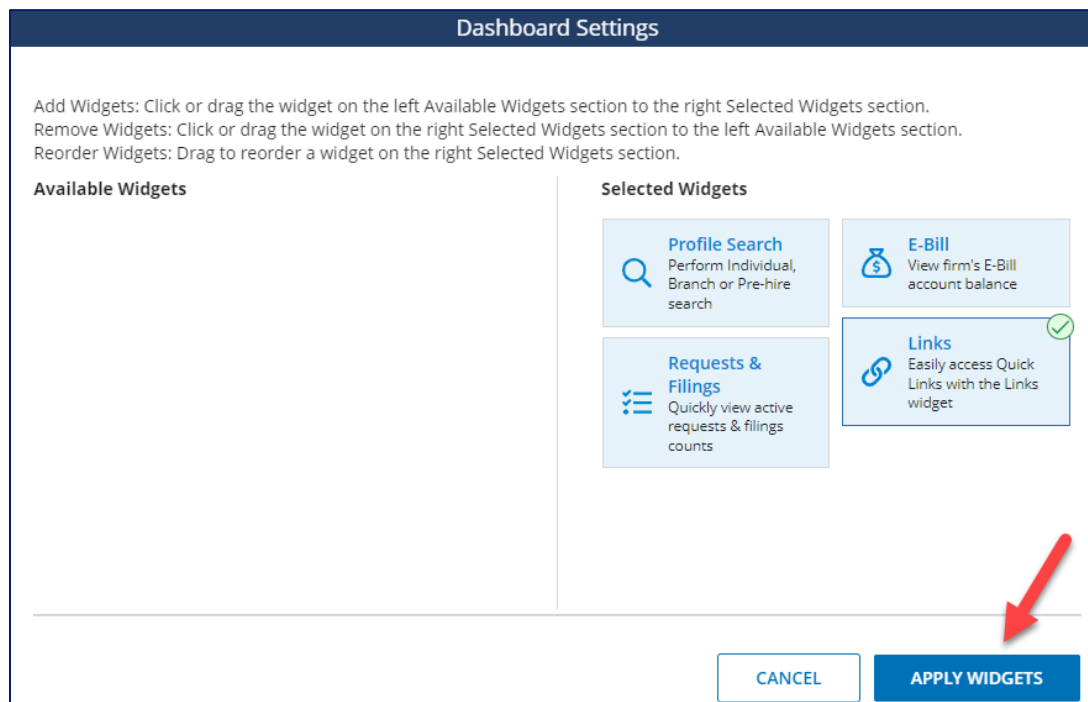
Dashboard Settings

Add Widgets: Click or drag the widget on the left Available Widgets section to the right Selected Widgets section.
Remove Widgets: Click or drag the widget on the right Selected Widgets section to the left Available Widgets section.
Reorder Widgets: Drag to reorder a widget on the right Selected Widgets section.

Available Widgets

Selected Widgets

Profile Search
Perform Individual, Branch or Pre-hire search

E-Bill
View firm's E-Bill account balance

Requests & Filings
Quickly view active requests & filings counts

Links
Easily access Quick Links with the Links widget

CANCEL

APPLY WIDGETS